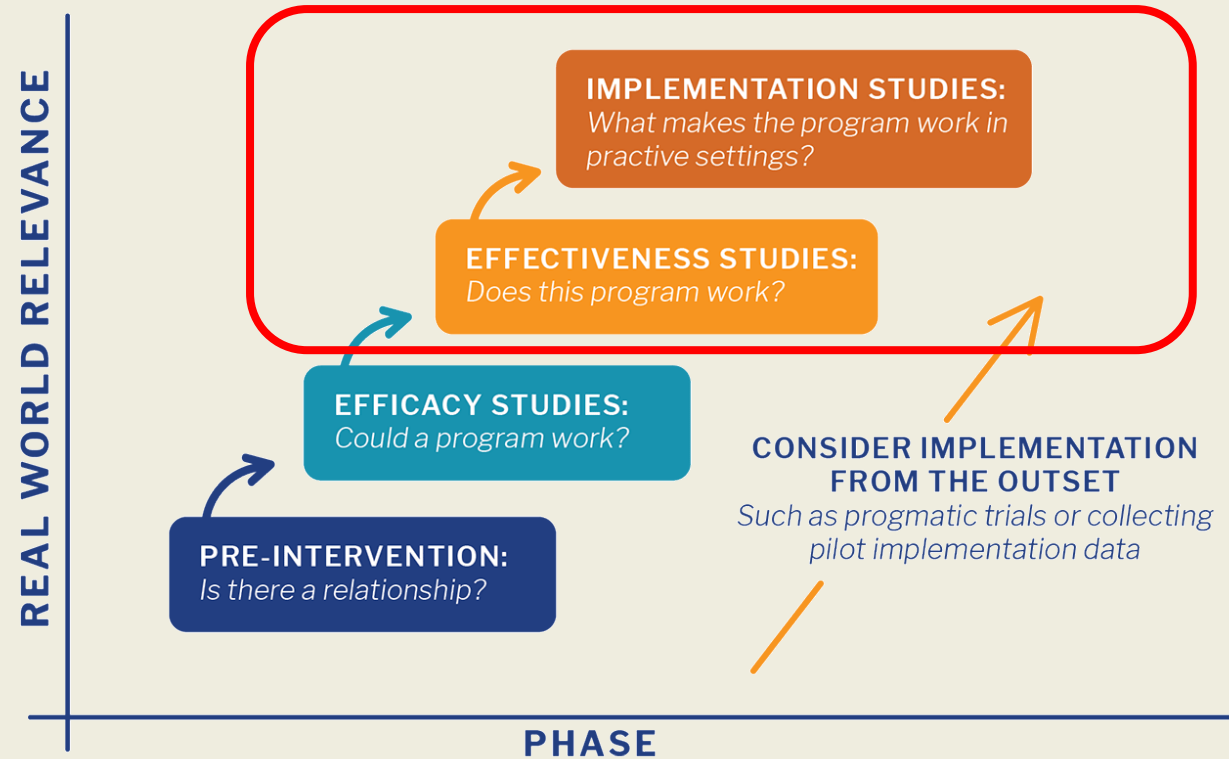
REAL WORLD RELEVANCE

IMPLEMENTATION STUDIES:
What makes the program work in practive settings?

EFFECTIVENESS STUDIES:
Does this program work?

EFFICACY STUDIES:
Could a program work?

PRE-INTERVENTION:
Is there a relationship?

CONSIDER IMPLEMENTATION FROM THE OUTSET
Such as progmatic trials or collecting pilot implementation data

PHASE